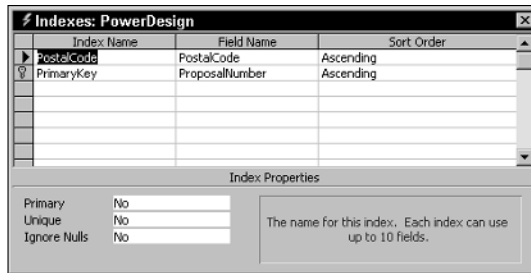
Indexes: PowerDesign

| Index Name | Field Name | Sort Order |
|---|---|---|
| PostalCode | PostalCode | Ascending |
| PrimaryKey | ProposalNumber | Ascending |

Index Properties

| | |
|---|---|
| Primary | No |
| Unique | No |
| Ignore Nulls | No |

The name for this index. Each index can use up to 10 fields.